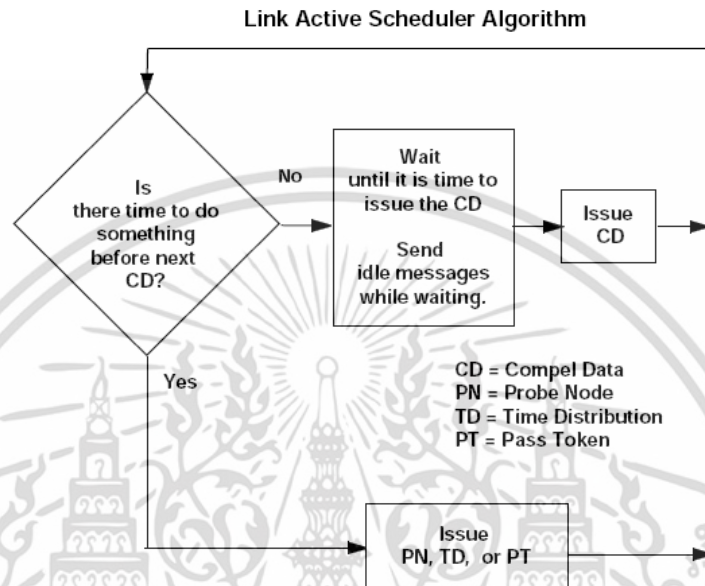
Link Active Scheduler Algorithm

Is there time to do something before next CD?

No

Wait until it is time to issue the CD

Send idle messages while waiting.

Issue CD

Yes

CD = Compel Data
PN = Probe Node
TD = Time Distribution
PT = Pass Token

Issue PN, TD, or PT